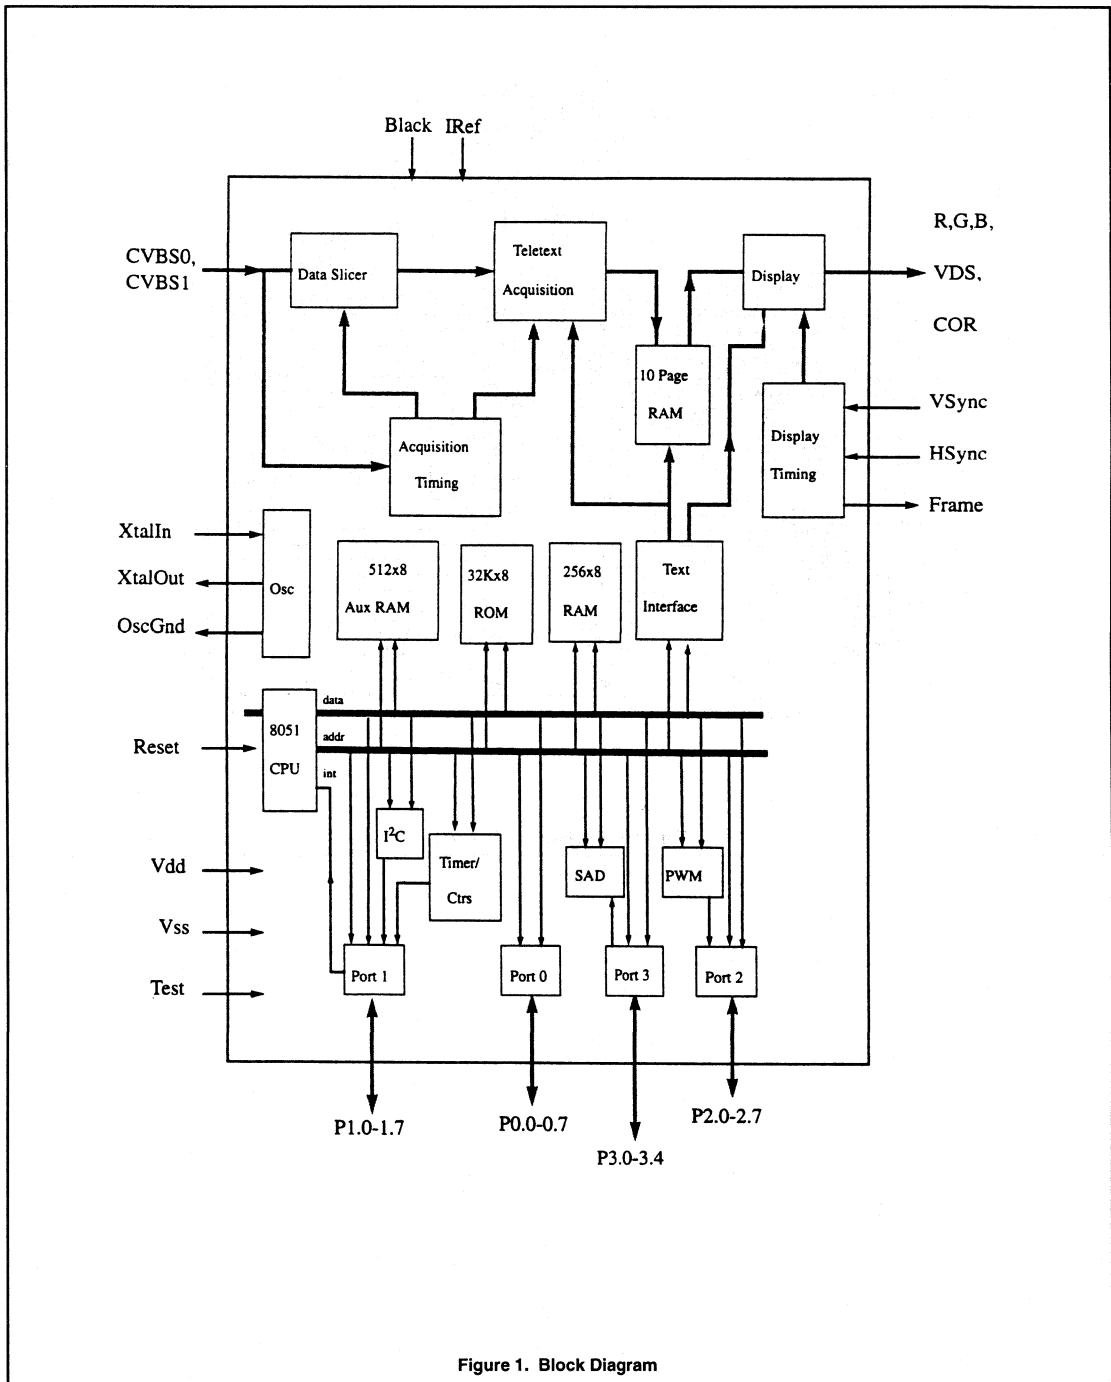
Black IRef

CVBS0, CVBS1

Data Slicer

Teletext Acquisition

Display

R,G,B, VDS, COR

10 Page RAM

Acquisition Timing

Display Timing

VSync

HSync

Frame

XtalIn

XtalOut

OscGnd

Osc

512x8 Aux RAM

32Kx8 ROM

256x8 RAM

Text Interface

data

addr

int

Reset

8051 CPU

$I^2C$

Timer/ Ctrs

SAD

PWM

Vdd

Vss

Test

Port 1

Port 0

Port 3

Port 2

P1.0-1.7

P0.0-0.7

P3.0-3.4

P2.0-2.7

Figure 1. Block Diagram